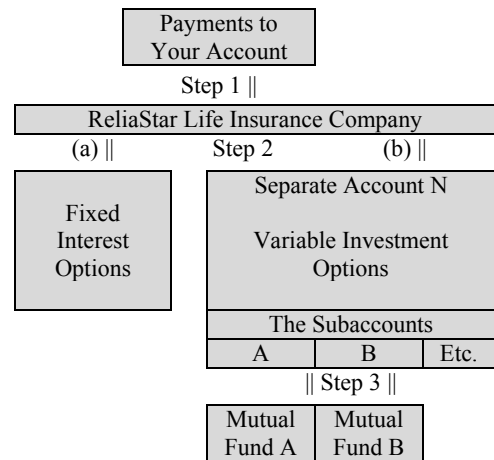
Payments to Your Account

Step 1 ||

ReliaStar Life Insurance Company

(a) ||

Step 2

(b) ||

Fixed Interest Options

Separate Account N

Variable Investment Options

The Subaccounts

| A | B | Etc. |
|---|---|---|

|| Step 3 ||

| Mutual Fund A | Mutual Fund B |
|---|---|